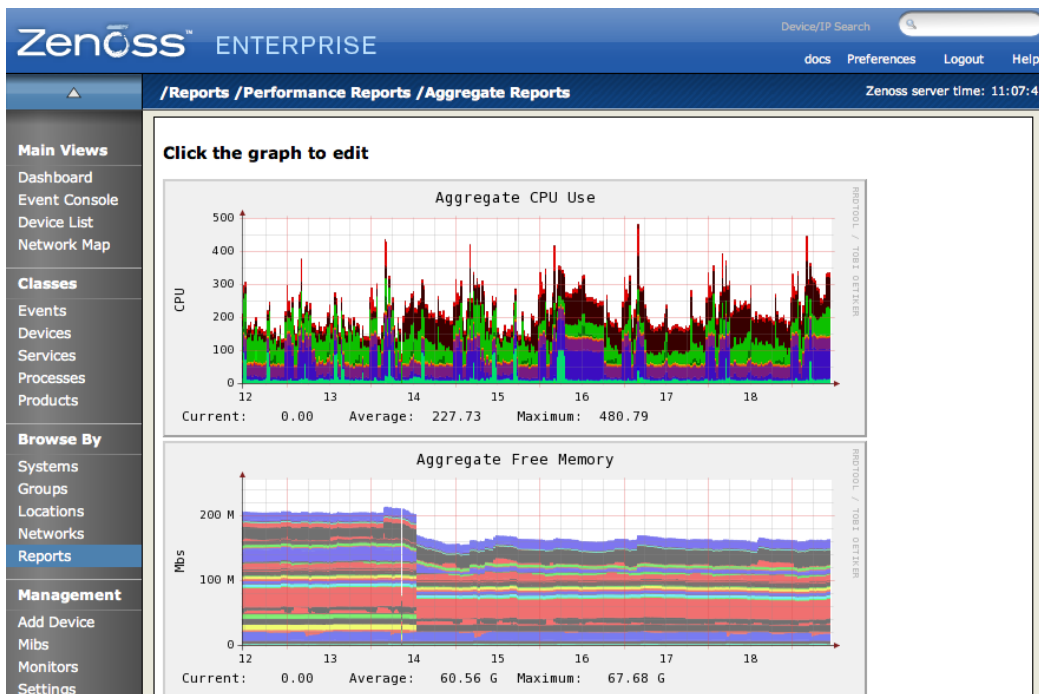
Zenoss™ ENTERPRISE

Device/IP Search

docs Preferences Logout Help

/Reports /Performance Reports /Aggregate Reports

Zenoss server time: 11:07:4

Main Views
Dashboard
Event Console
Device List
Network Map

Classes
Events
Devices
Services
Processes
Products

Browse By
Systems
Groups
Locations
Networks
Reports

Management
Add Device
Mibs
Monitors
Settings

Click the graph to edit

Aggregate CPU Use

RRDTOOL / TOBI OETIKER

CPU

500
400
300
200
100
0

12 13 14 15 16 17 18

Current: 0.00 Average: 227.73 Maximum: 480.79

Aggregate Free Memory

RRDTOOL / TOBI OETIKER

Mbs

200 M
100 M
0

12 13 14 15 16 17 18

Current: 0.00 Average: 60.56 G Maximum: 67.68 G